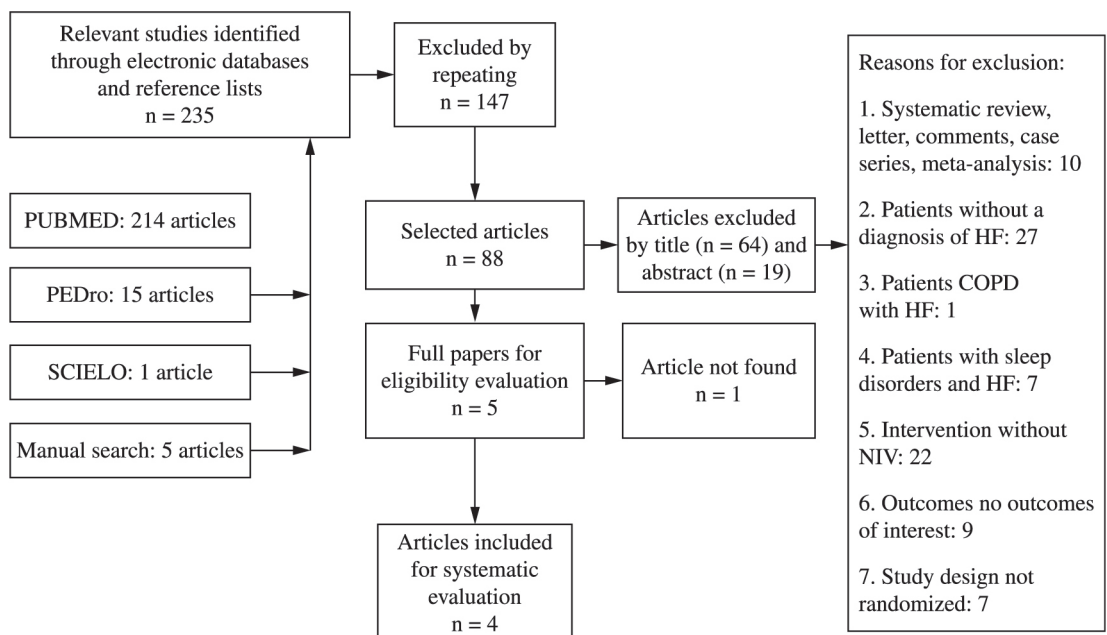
Relevant studies identified through electronic databases and reference lists
n = 235

PUBMED: 214 articles

PEDro: 15 articles

SCIELO: 1 article

Manual search: 5 articles

Excluded by repeating
n = 147

Selected articles
n = 88

Articles excluded by title (n = 64) and abstract (n = 19)

Full papers for eligibility evaluation
n = 5

Article not found
n = 1

Articles included for systematic evaluation
n = 4

Reasons for exclusion:

1. Systematic review, letter, comments, case series, meta-analysis: 10

2. Patients without a diagnosis of HF: 27

3. Patients COPD with HF: 1

4. Patients with sleep disorders and HF: 7

5. Intervention without NIV: 22

6. Outcomes no outcomes of interest: 9

7. Study design not randomized: 7